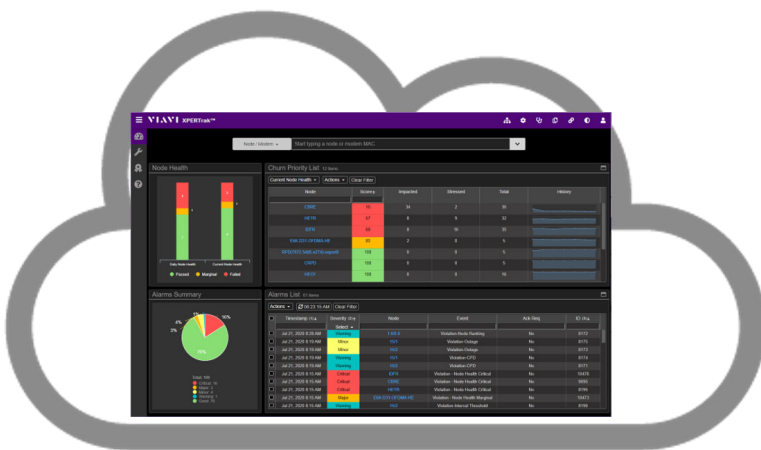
VIAVI XPERTrak™

Node / Modem
Start typing a node or modem MAC

Node Health

Daily Node Health
Current Node Health
Passed
Marginal
Failed

Churn Priority List

Current Node Health
Actions
Clear Filter

| Node | Severity | Impacted | Stressed | Total | History |
|---|---|---|---|---|---|
| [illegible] | 76 | 34 | 2 | 35 | |
| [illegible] | 87 | 8 | 8 | 32 | |
| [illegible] | 89 | 8 | 16 | 18 | |
| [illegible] | 85 | 2 | 8 | 5 | |
| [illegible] | 100 | 8 | 8 | 5 | |
| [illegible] | 100 | 8 | 8 | 5 | |
| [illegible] | 100 | 8 | 8 | 16 | |

Alarms Summary

4%
3%
10%
75%

Alarms List

Actions
Clear Filter

| | Timestamp | Severity | Node | Event | Ack Req | ID |
|---|---|---|---|---|---|---|
| | Jul 21, 2020 8:39 AM | Warning | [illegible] | Violation-Node Flapping | No | 9177 |
| | Jul 21, 2020 8:15 AM | Minor | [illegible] | Violation-Outage | No | 9175 |
| | Jul 21, 2020 8:15 AM | Minor | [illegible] | Violation-Outage | No | 9173 |
| | Jul 21, 2020 8:15 AM | Warning | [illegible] | Violation-CPD | No | 9174 |
| | Jul 21, 2020 8:15 AM | Warning | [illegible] | Violation-CPD | No | 9171 |
| | Jul 21, 2020 8:15 AM | Critical | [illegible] | Violation - Node Health Critical | No | 10476 |
| | Jul 21, 2020 8:15 AM | Critical | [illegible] | Violation - Node Health Critical | No | 9895 |
| | Jul 21, 2020 8:15 AM | Critical | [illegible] | Violation - Node Health Critical | No | 9196 |
| | Jul 21, 2020 8:15 AM | Major | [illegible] | Violation - Node Health Marginal | No | 10473 |
| | Jul 21, 2020 8:15 AM | Warning | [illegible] | Violation-Interval Threshold | No | 9199 |